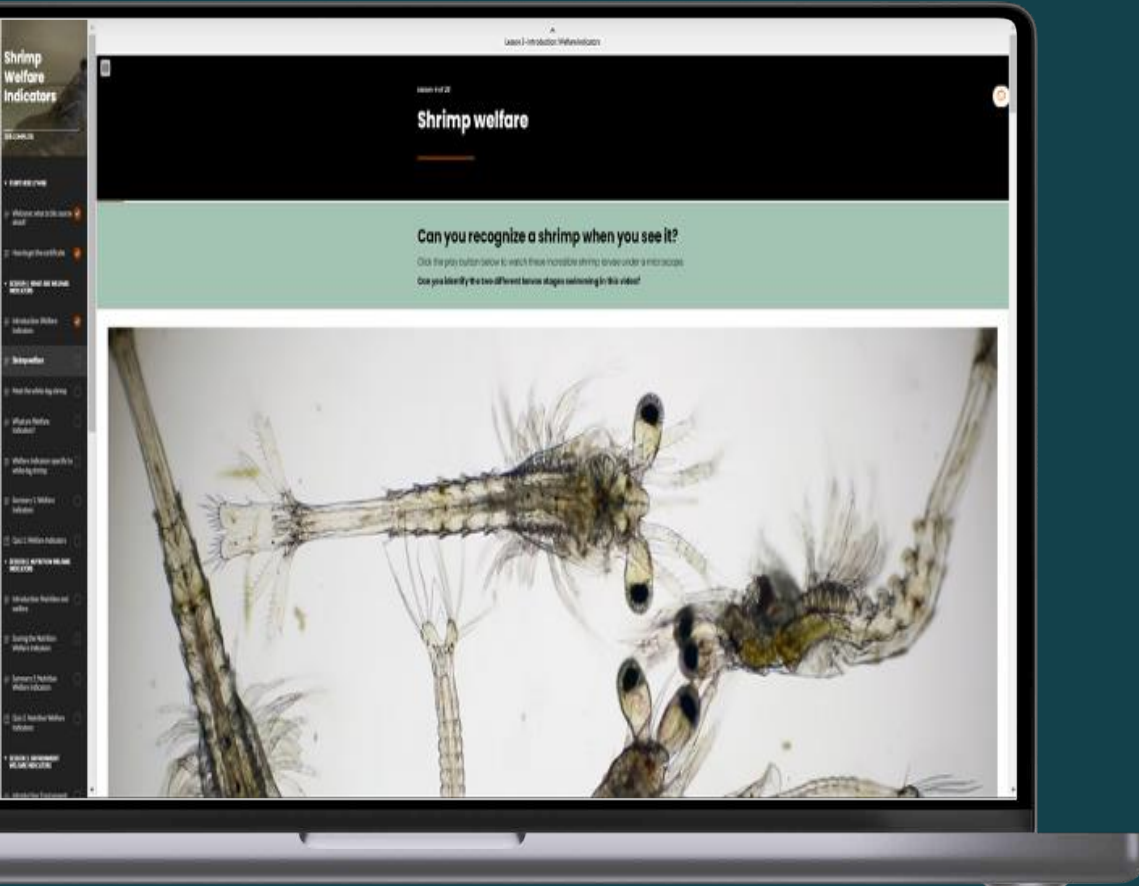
Shrimp Welfare Indicators

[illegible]

Lesson 2 - Introduction: Welfare Indicators

Lesson 4 of 20

Shrimp welfare

Can you recognize a shrimp when you see it?

Click the play button below to watch these incredible shrimp larvae under a microscope.

Can you identify the two different larvae stages swimming in this video?

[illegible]

Welcome: what is this course about?

How to get the certificate

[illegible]

Introduction: Welfare Indicators

Shrimp welfare

Meet the white-leg shrimp

What are Welfare Indicators?

Welfare Indicators specific to white-leg shrimp

Summary 1: Welfare Indicators

Quiz 1: Welfare Indicators

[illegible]

Introduction: Nutrition and welfare

Scoring the Nutrition Welfare Indicators

Summary 2: Nutrition Welfare Indicators

Quiz 2: Nutrition Welfare Indicators

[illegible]

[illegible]